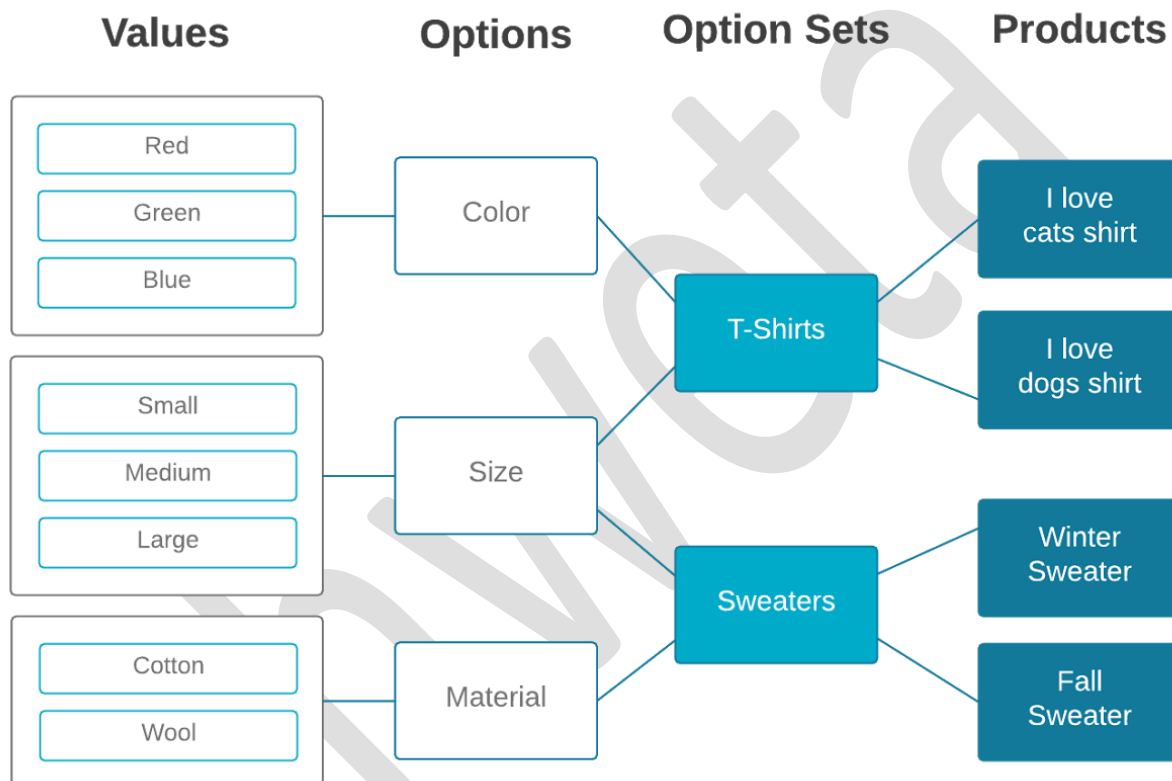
Values

Options

Option Sets

Products

Red

Green

Blue

Color

Small

Medium

Large

Size

Cotton

Wool

Material

T-Shirts

Sweaters

I love cats shirt

I love dogs shirt

Winter Sweater

Fall Sweater